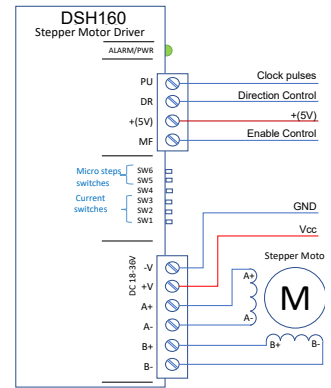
DSH160
Stepper Motor Driver
ALARM/PWR

PU
DR
+(5V)
MF

Clock pulses
Direction Control
+(5V)
Enable Control

Micro steps switches
Current switches
SW6
SW5
SW4
SW3
SW2
SW1

DC 18-36V
-V
+V
A+
A-
B+
B-

GND
Vcc
Stepper Moto
A+
A-
M
B+
B-